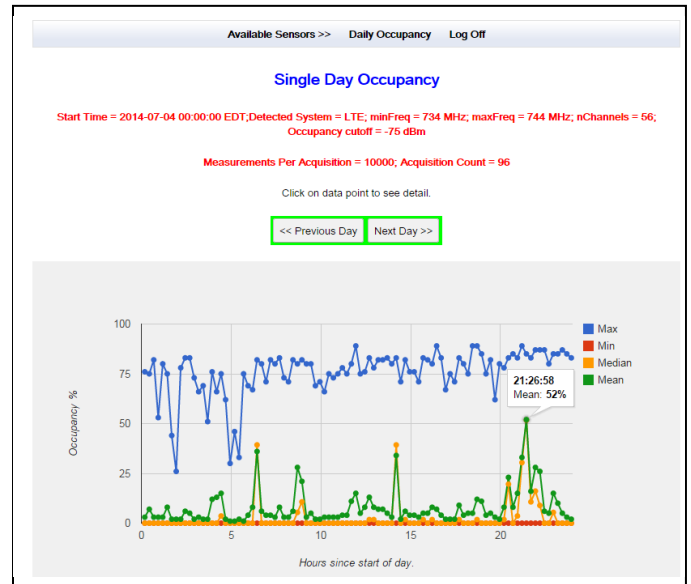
Available Sensors >> Daily Occupancy Log Off

Single Day Occupancy

Start Time = 2014-07-04 00:00:00 EDT;Detected System = LTE; minFreq = 734 MHz; maxFreq = 744 MHz; nChannels = 56; Occupancy cutoff = -75 dBm

Measurements Per Acquisition = 10000; Acquisition Count = 96

Click on data point to see detail.

<< Previous Day Next Day >>

Occupancy %

100
75
50
25
0

0 5 10 15 20

Hours since start of day.

Max
Min
Median
Mean

21:26:58
Mean: 52%